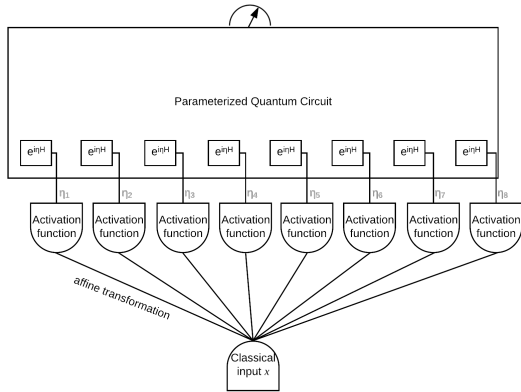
Parameterized Quantum Circuit

$e^{i\eta H}$ $e^{i\eta H}$ $e^{i\eta H}$ $e^{i\eta H}$ $e^{i\eta H}$ $e^{i\eta H}$ $e^{i\eta H}$ $e^{i\eta H}$

$\eta_1$ $\eta_2$ $\eta_3$ $\eta_4$ $\eta_5$ $\eta_6$ $\eta_7$ $\eta_8$

Activation function
Activation function
Activation function
Activation function
Activation function
Activation function
Activation function
Activation function

affine transformation

Classical input $x$